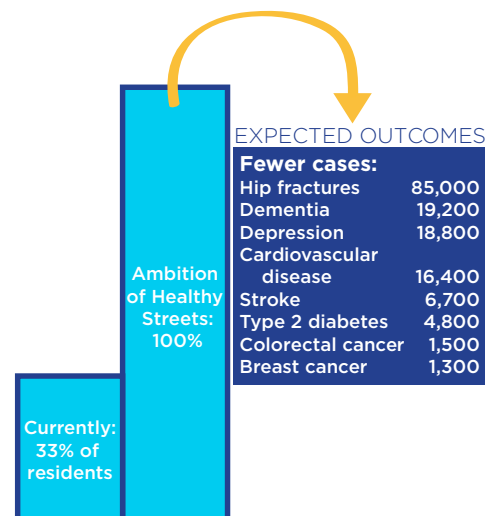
Currently: 33% of residents

Ambition of Healthy Streets: 100%

EXPECTED OUTCOMES

Fewer cases:

| | |
|---|---|
| Hip fractures | 85,000 |
| Dementia | 19,200 |
| Depression | 18,800 |
| Cardiovascular disease | 16,400 |
| Stroke | 6,700 |
| Type 2 diabetes | 4,800 |
| Colorectal cancer | 1,500 |
| Breast cancer | 1,300 |